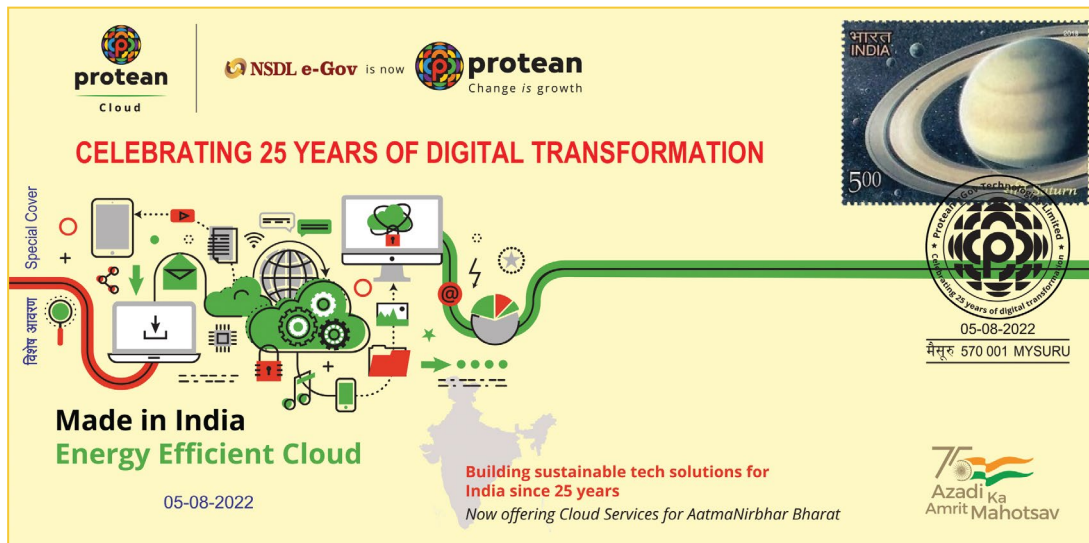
protean
Cloud

NSDL e-Gov is now protean
Change is growth

भारत INDIA
5.00
Saturn

CELEBRATING 25 YEARS OF DIGITAL TRANSFORMATION

Special Cover
विशेष आवरण

Protean eGov Technologies Limited
Celebrating 25 years of digital transformation

05-08-2022
मैसूरु 570 001 MYSURU

Made in India
Energy Efficient Cloud

05-08-2022

Building sustainable tech solutions for India since 25 years
Now offering Cloud Services for AatmaNirbhar Bharat

75
Azadi Ka Amrit Mahotsav